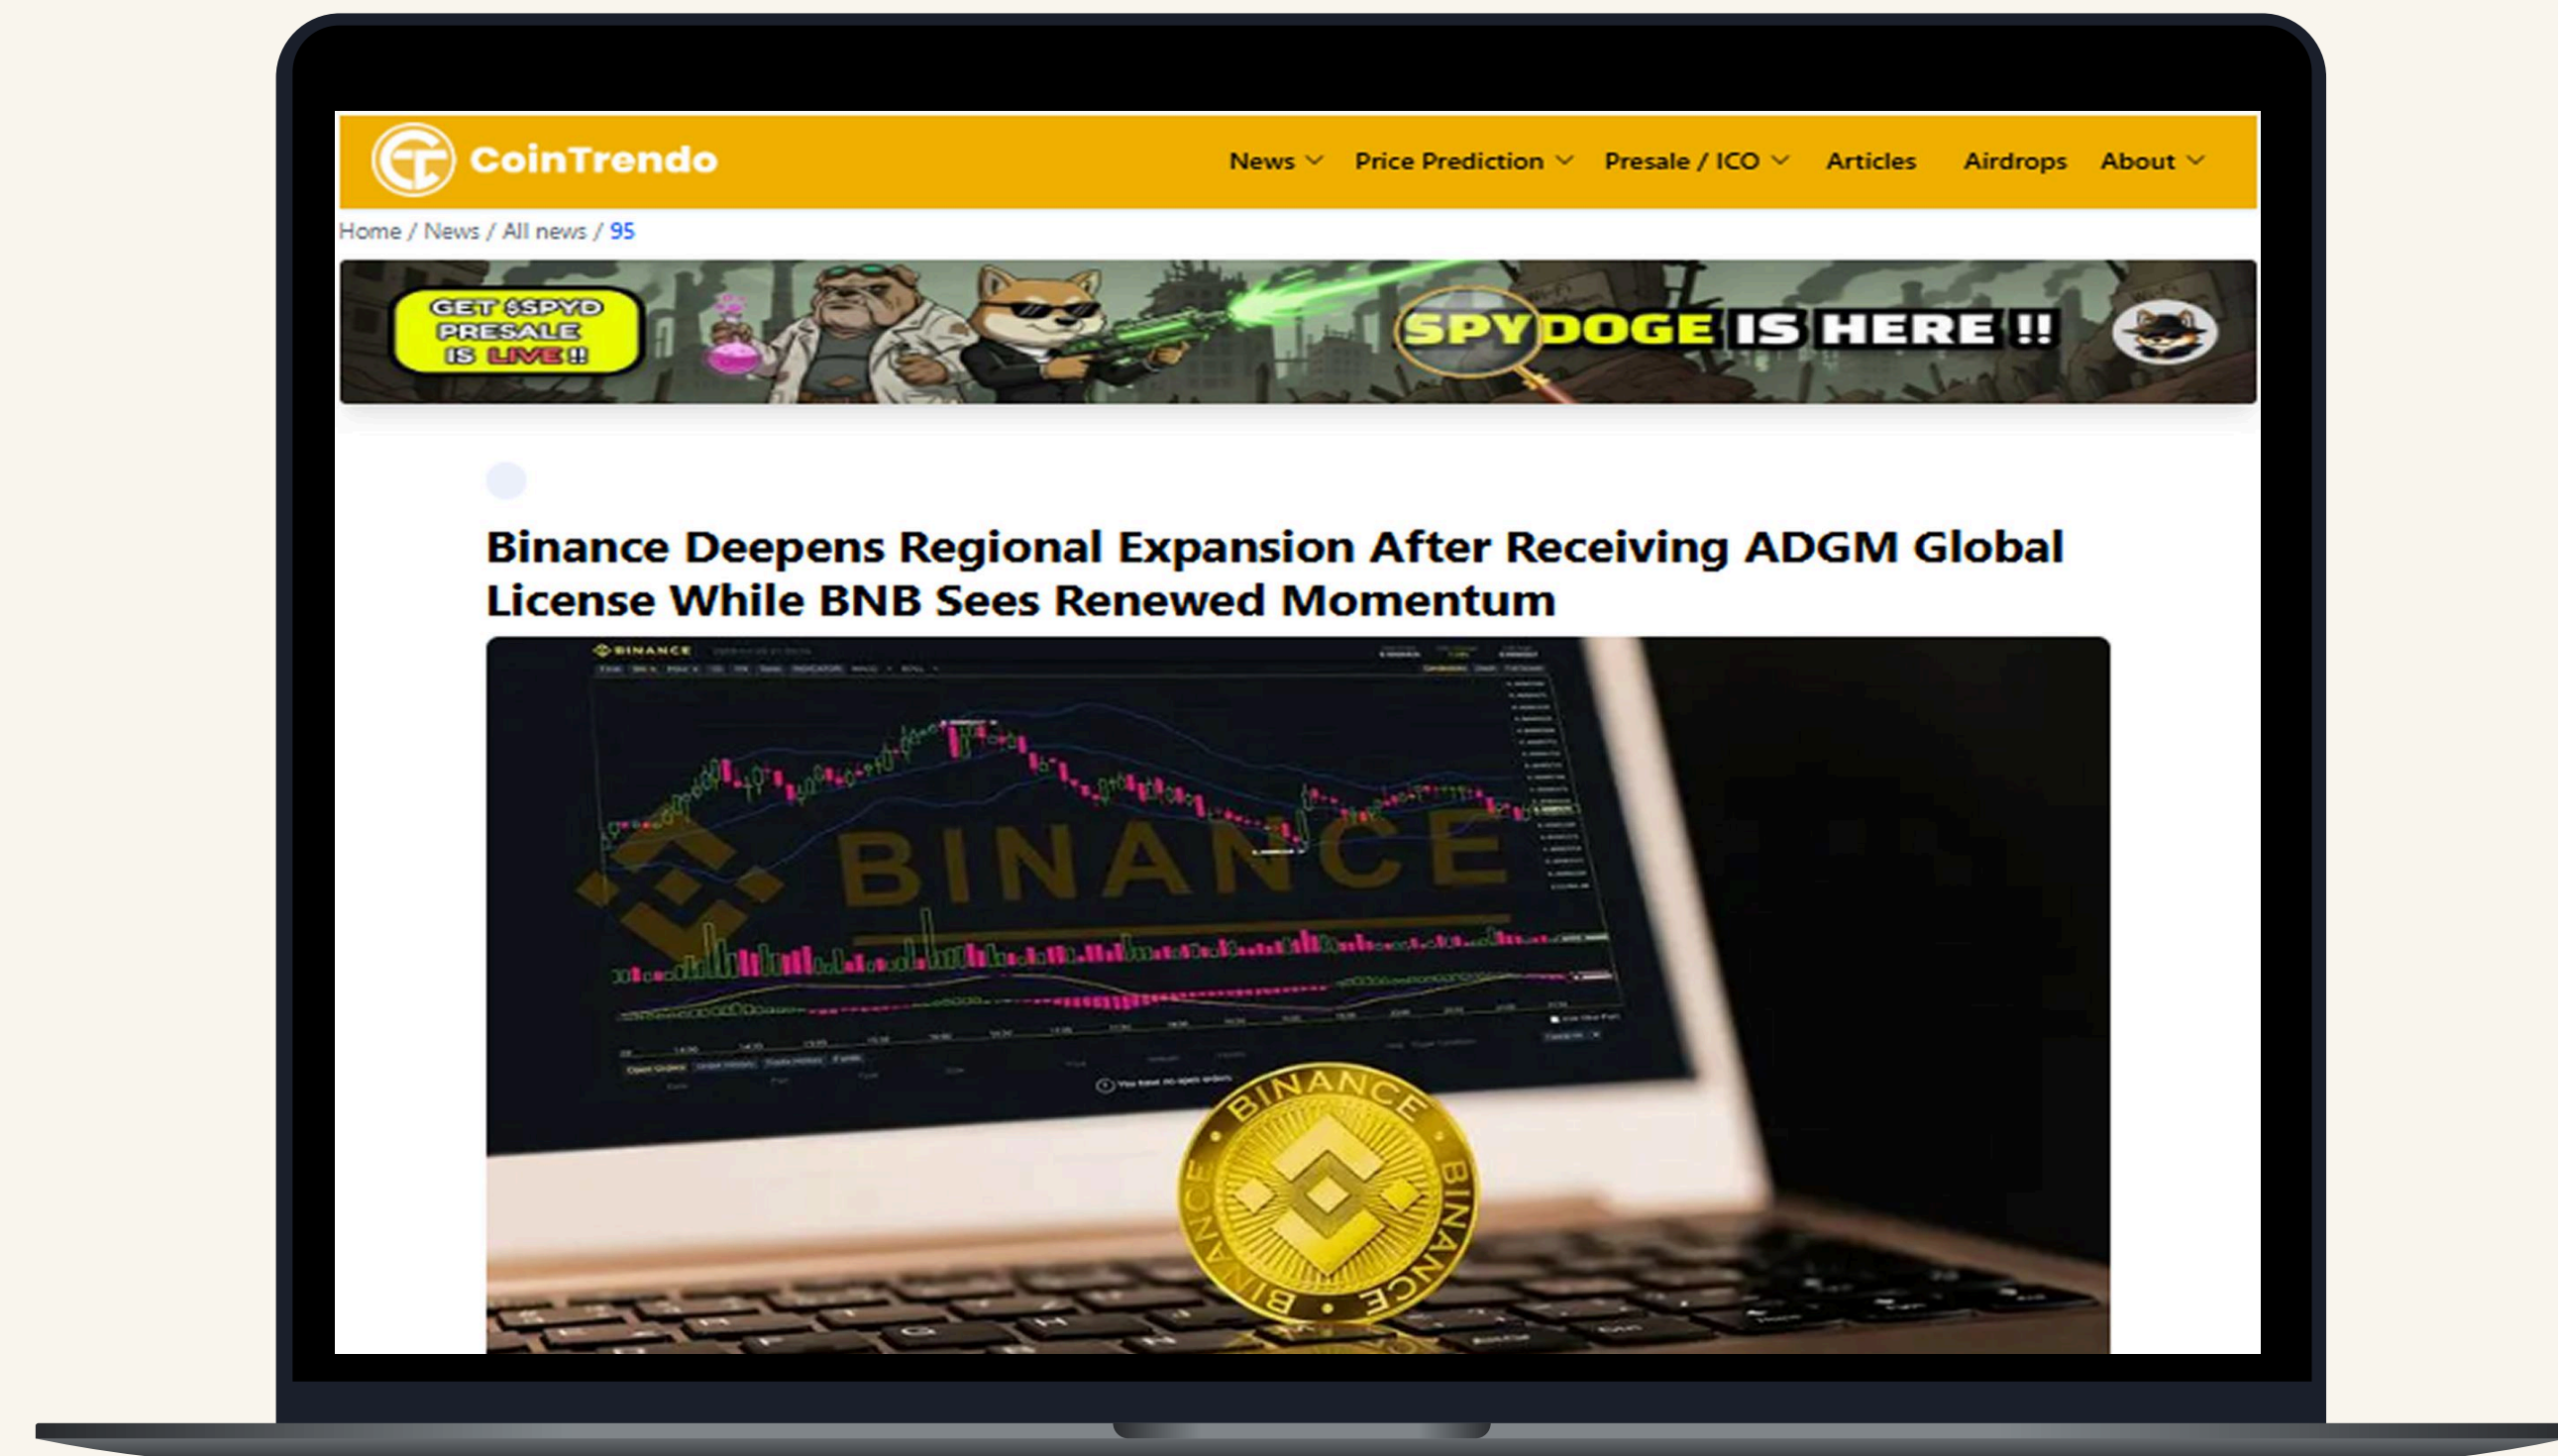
CoinTrendo

News Price Prediction Presale / ICO Articles Airdrops About

Home / News / All news / 95

GET $SPYD PRESALE IS LIVE !!

SPYDOGE IS HERE !!

Binance Deepens Regional Expansion After Receiving ADGM Global License While BNB Sees Renewed Momentum

BINANCE

BINANCE

BINANCE BINANCE BINANCE